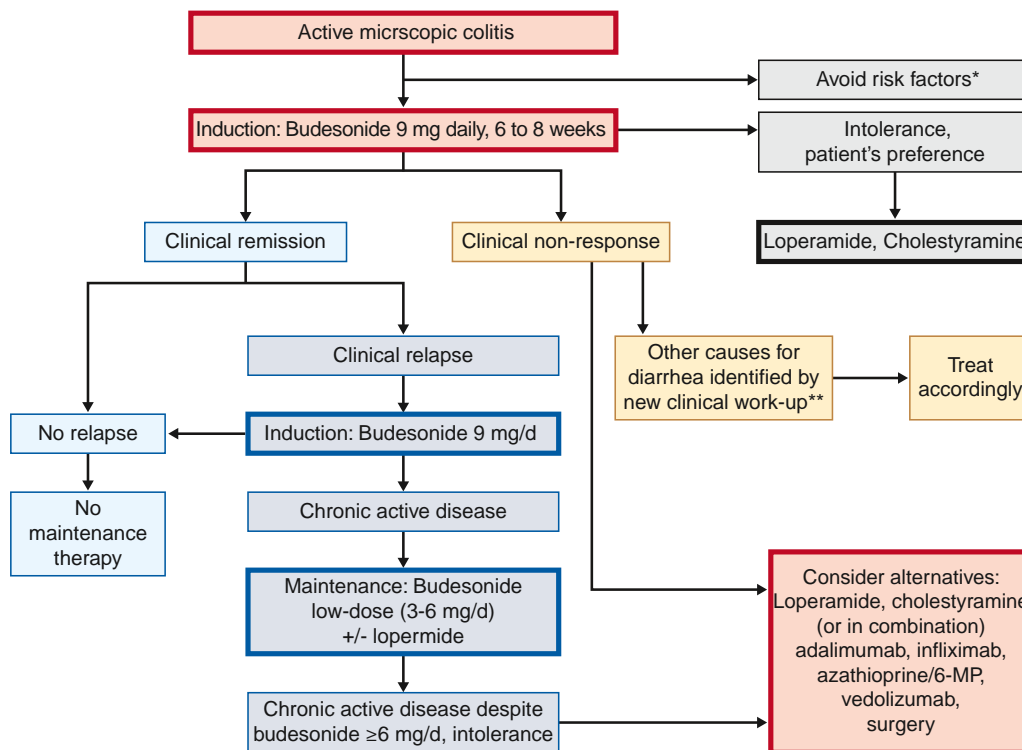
Active micrscopic colitis

Avoid risk factors*

Induction: Budesonide 9 mg daily, 6 to 8 weeks

Intolerance, patient's preference

Loperamide, Cholestyramine

Clinical remission

Clinical non-response

Clinical relapse

Other causes for diarrhea identified by new clinical work-up**

Treat accordingly

No relapse

Induction: Budesonide 9 mg/d

No maintenance therapy

Chronic active disease

Maintenance: Budesonide low-dose (3-6 mg/d) +/- lopermide

Consider alternatives: Loperamide, cholestyramine (or in combination) adalimumab, infliximab, azathioprine/6-MP, vedolizumab, surgery

Chronic active disease despite budesonide ≥6 mg/d, intolerance